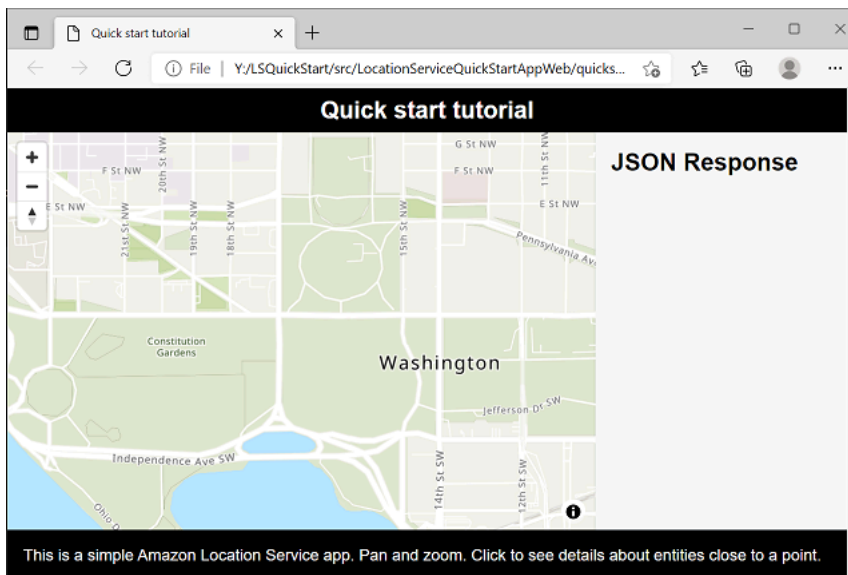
Quick start tutorial ×
+
File | Y:/LSQuickStart/src/LocationServiceQuickStartAppWeb/quicks...

Quick start tutorial

+
−

G St NW
F St NW
20th St NW
F St NW
11th St NW
E St NW
E St NW
21st St NW
19th St NW
18th St NW
15th St NW
Pennsylvania Av
Constitution Gardens
Washington
Jefferson Dr SW
Independence Ave SW
14th St SW
12th St SW
Ohio D

JSON Response

This is a simple Amazon Location Service app. Pan and zoom. Click to see details about entities close to a point.